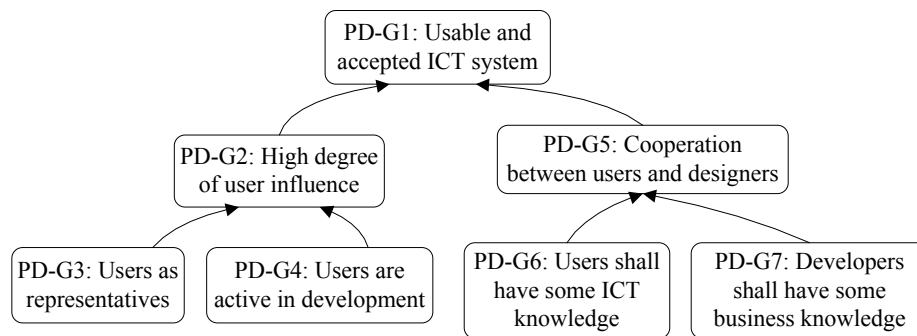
PD-G1: Usable and accepted ICT system

PD-G2: High degree of user influence

PD-G5: Cooperation between users and designers

PD-G3: Users as representatives

PD-G4: Users are active in development

PD-G6: Users shall have some ICT knowledge

PD-G7: Developers shall have some business knowledge